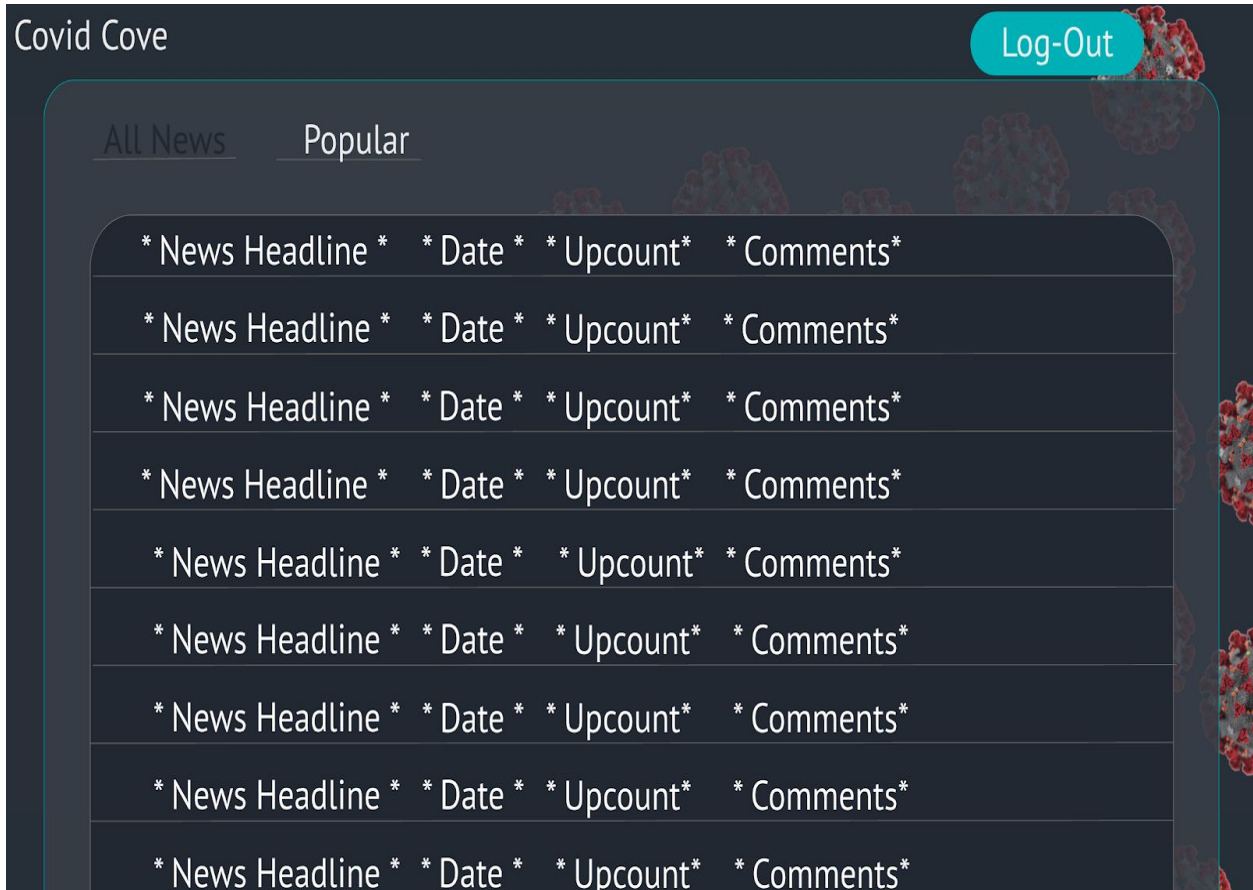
Covid Cove

Log-Out

All News

Popular

* News Headline * * Date * * Upcount* * Comments*

* News Headline * * Date * * Upcount* * Comments*

* News Headline * * Date * * Upcount* * Comments*

* News Headline * * Date * * Upcount* * Comments*

* News Headline * * Date * * Upcount* * Comments*

* News Headline * * Date * * Upcount* * Comments*

* News Headline * * Date * * Upcount* * Comments*

* News Headline * * Date * * Upcount* * Comments*

* News Headline * * Date * * Upcount* * Comments*